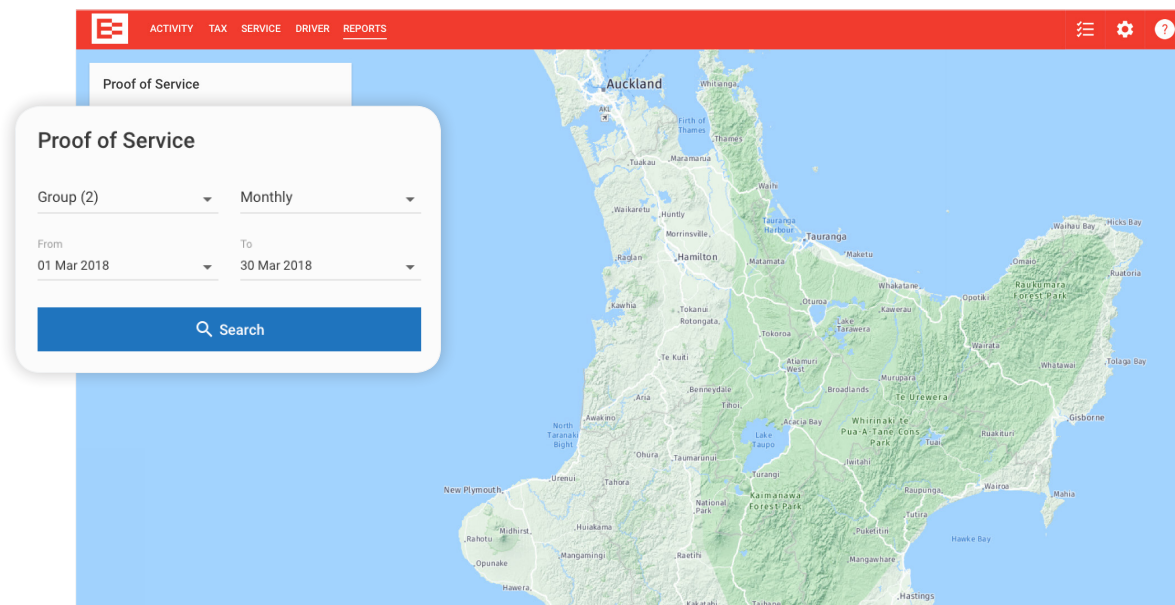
ACTIVITY TAX SERVICE DRIVER REPORTS

Proof of Service

Proof of Service

Group (2)

Monthly

From
01 Mar 2018

To
30 Mar 2018

Search

Auckland
Whitianga
Firth of Thames
Thames
Tuakau
Maramarua
Waihi
Waikaretu
Huntly
Tauranga Harbour
Tauranga
Hicks Bay
Waihau Bay
Morrinsville
Raglan
Hamilton
Matamata
Maketu
Omaio
Ruatoria
Whakatane
Opotiki
Raukumara Forest Park
Kawhia
Tokanui
Rotongata
Oturoa
Lake Tarawera
Kawerau
Tokoroa
Wairata
Tolaga Bay
Te Kuiti
Atiamuri West
Whataw
Benneydale
Broadlands
Murupara
Te Urewera
Aria
Tihoi
Awakino
Acacia Bay
Whirinaki te Pua-A-Tane Cons Park
Gisborne
North Taranaki Bight
Lake Taupo
Tuai
Ruakituri
Ohura
Taumarunui
Iwitahi
Urenui
Turangi
Tahora
New Plymouth
Raupunga
Wairoa
Mahia
Kaimanawa Forest Park
National Park
Tutira
Midhirst
Huiakama
Rahotu
Puketitiri
Hawke Bay
Mangamingi
Raetihi
Mangawhare
Opunake
Hawera
Hastings